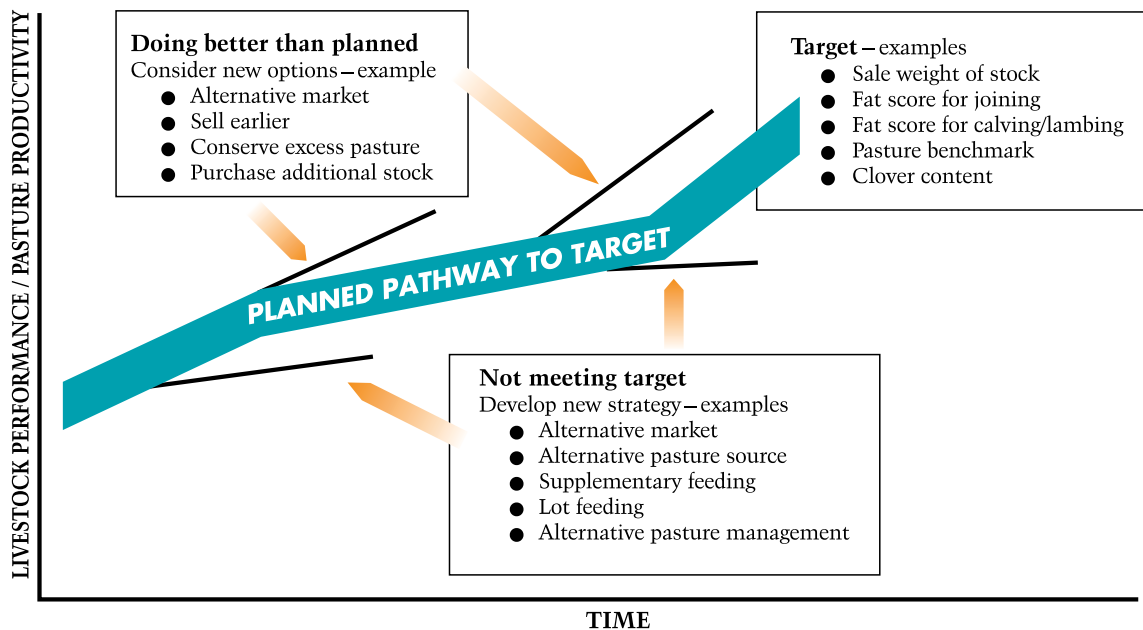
LIVESTOCK PERFORMANCE / PASTURE PRODUCTIVITY

**Doing better than planned**
Consider new options – example
- Alternative market
- Sell earlier
- Conserve excess pasture
- Purchase additional stock

**Target** – examples
- Sale weight of stock
- Fat score for joining
- Fat score for calving/lambing
- Pasture benchmark
- Clover content

PLANNED PATHWAY TO TARGET

**Not meeting target**
Develop new strategy – examples
- Alternative market
- Alternative pasture source
- Supplementary feeding
- Lot feeding
- Alternative pasture management

TIME